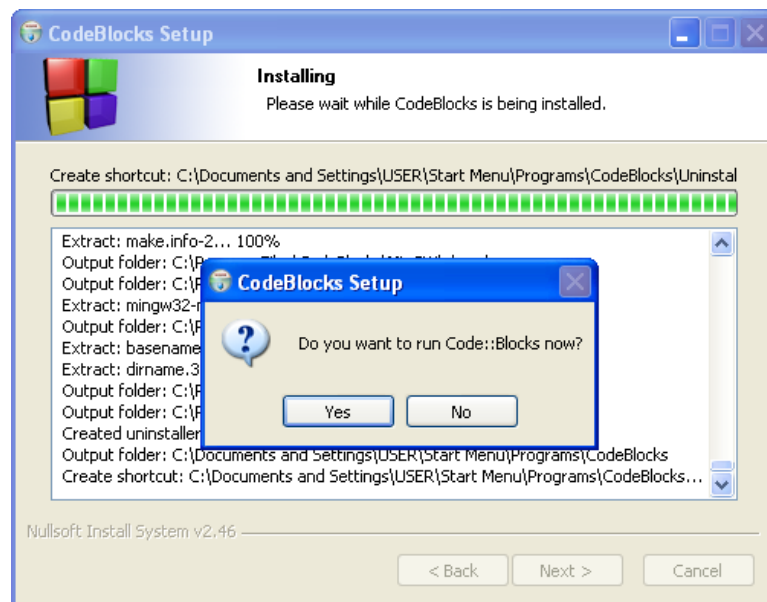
CodeBlocks Setup

Installing

Please wait while CodeBlocks is being installed.

Create shortcut: C:\Documents and Settings\USER\Start Menu\Programs\CodeBlocks\Uninstal

Extract: make.info-2... 100%
Output folder: C:\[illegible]
Output folder: C:\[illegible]
Extract: mingw32-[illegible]
Output folder: C:\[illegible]
Extract: basename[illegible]
Extract: dirname.3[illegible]
Output folder: C:\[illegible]
Output folder: C:\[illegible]
Created uninstaller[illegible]
Output folder: C:\Documents and Settings\USER\Start Menu\Programs\CodeBlocks
Create shortcut: C:\Documents and Settings\USER\Start Menu\Programs\CodeBlocks...

CodeBlocks Setup

Do you want to run Code::Blocks now?

Yes

No

Nullsoft Install System v2.46

< Back

Next >

Cancel